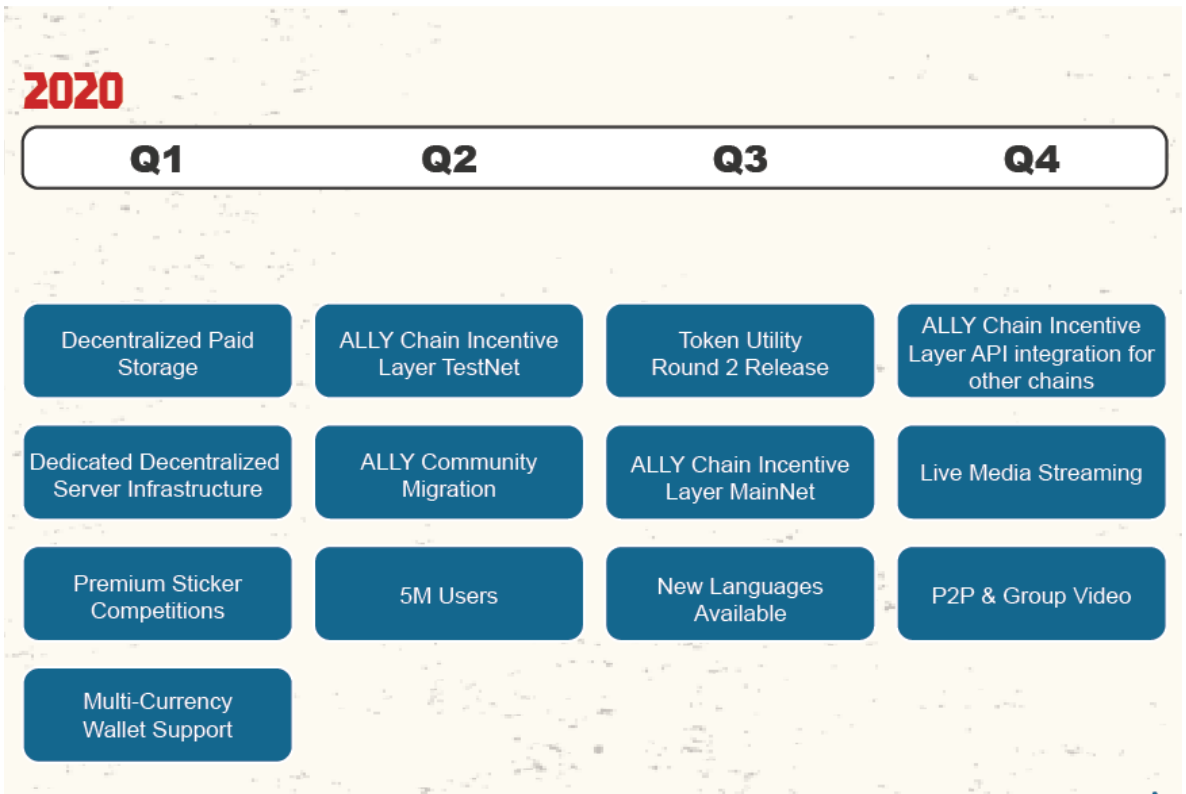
2020

| Q1 | Q2 | Q3 | Q4 |
|---|---|---|---|
| Decentralized Paid Storage | ALLY Chain Incentive Layer TestNet | Token Utility Round 2 Release | ALLY Chain Incentive Layer API integration for other chains |
| Dedicated Decentralized Server Infrastructure | ALLY Community Migration | ALLY Chain Incentive Layer MainNet | Live Media Streaming |
| Premium Sticker Competitions | 5M Users | New Languages Available | P2P & Group Video |
| Multi-Currency Wallet Support | | | |